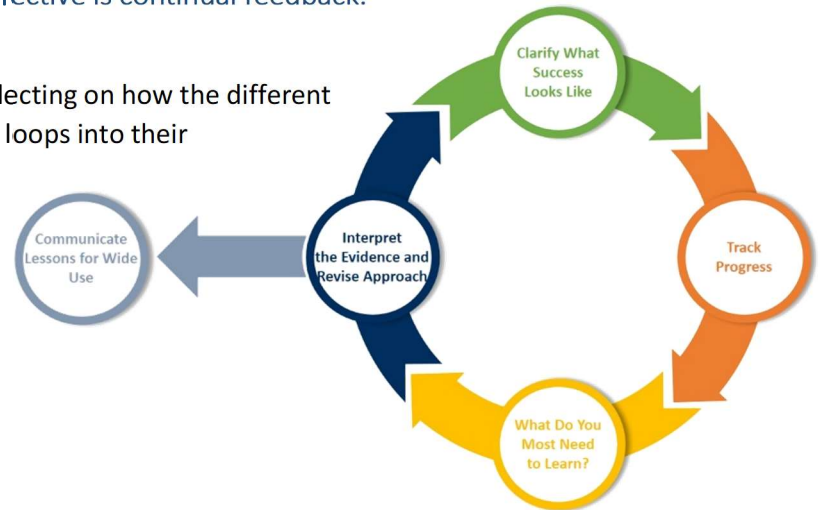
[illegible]ffective is continual feedback.

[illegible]lecting on how the different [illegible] loops into their

Clarify What Success Looks Like

Track Progress

What Do You Most Need to Learn?

Interpret the Evidence and Revise Approach

Communicate Lessons for Wide Use